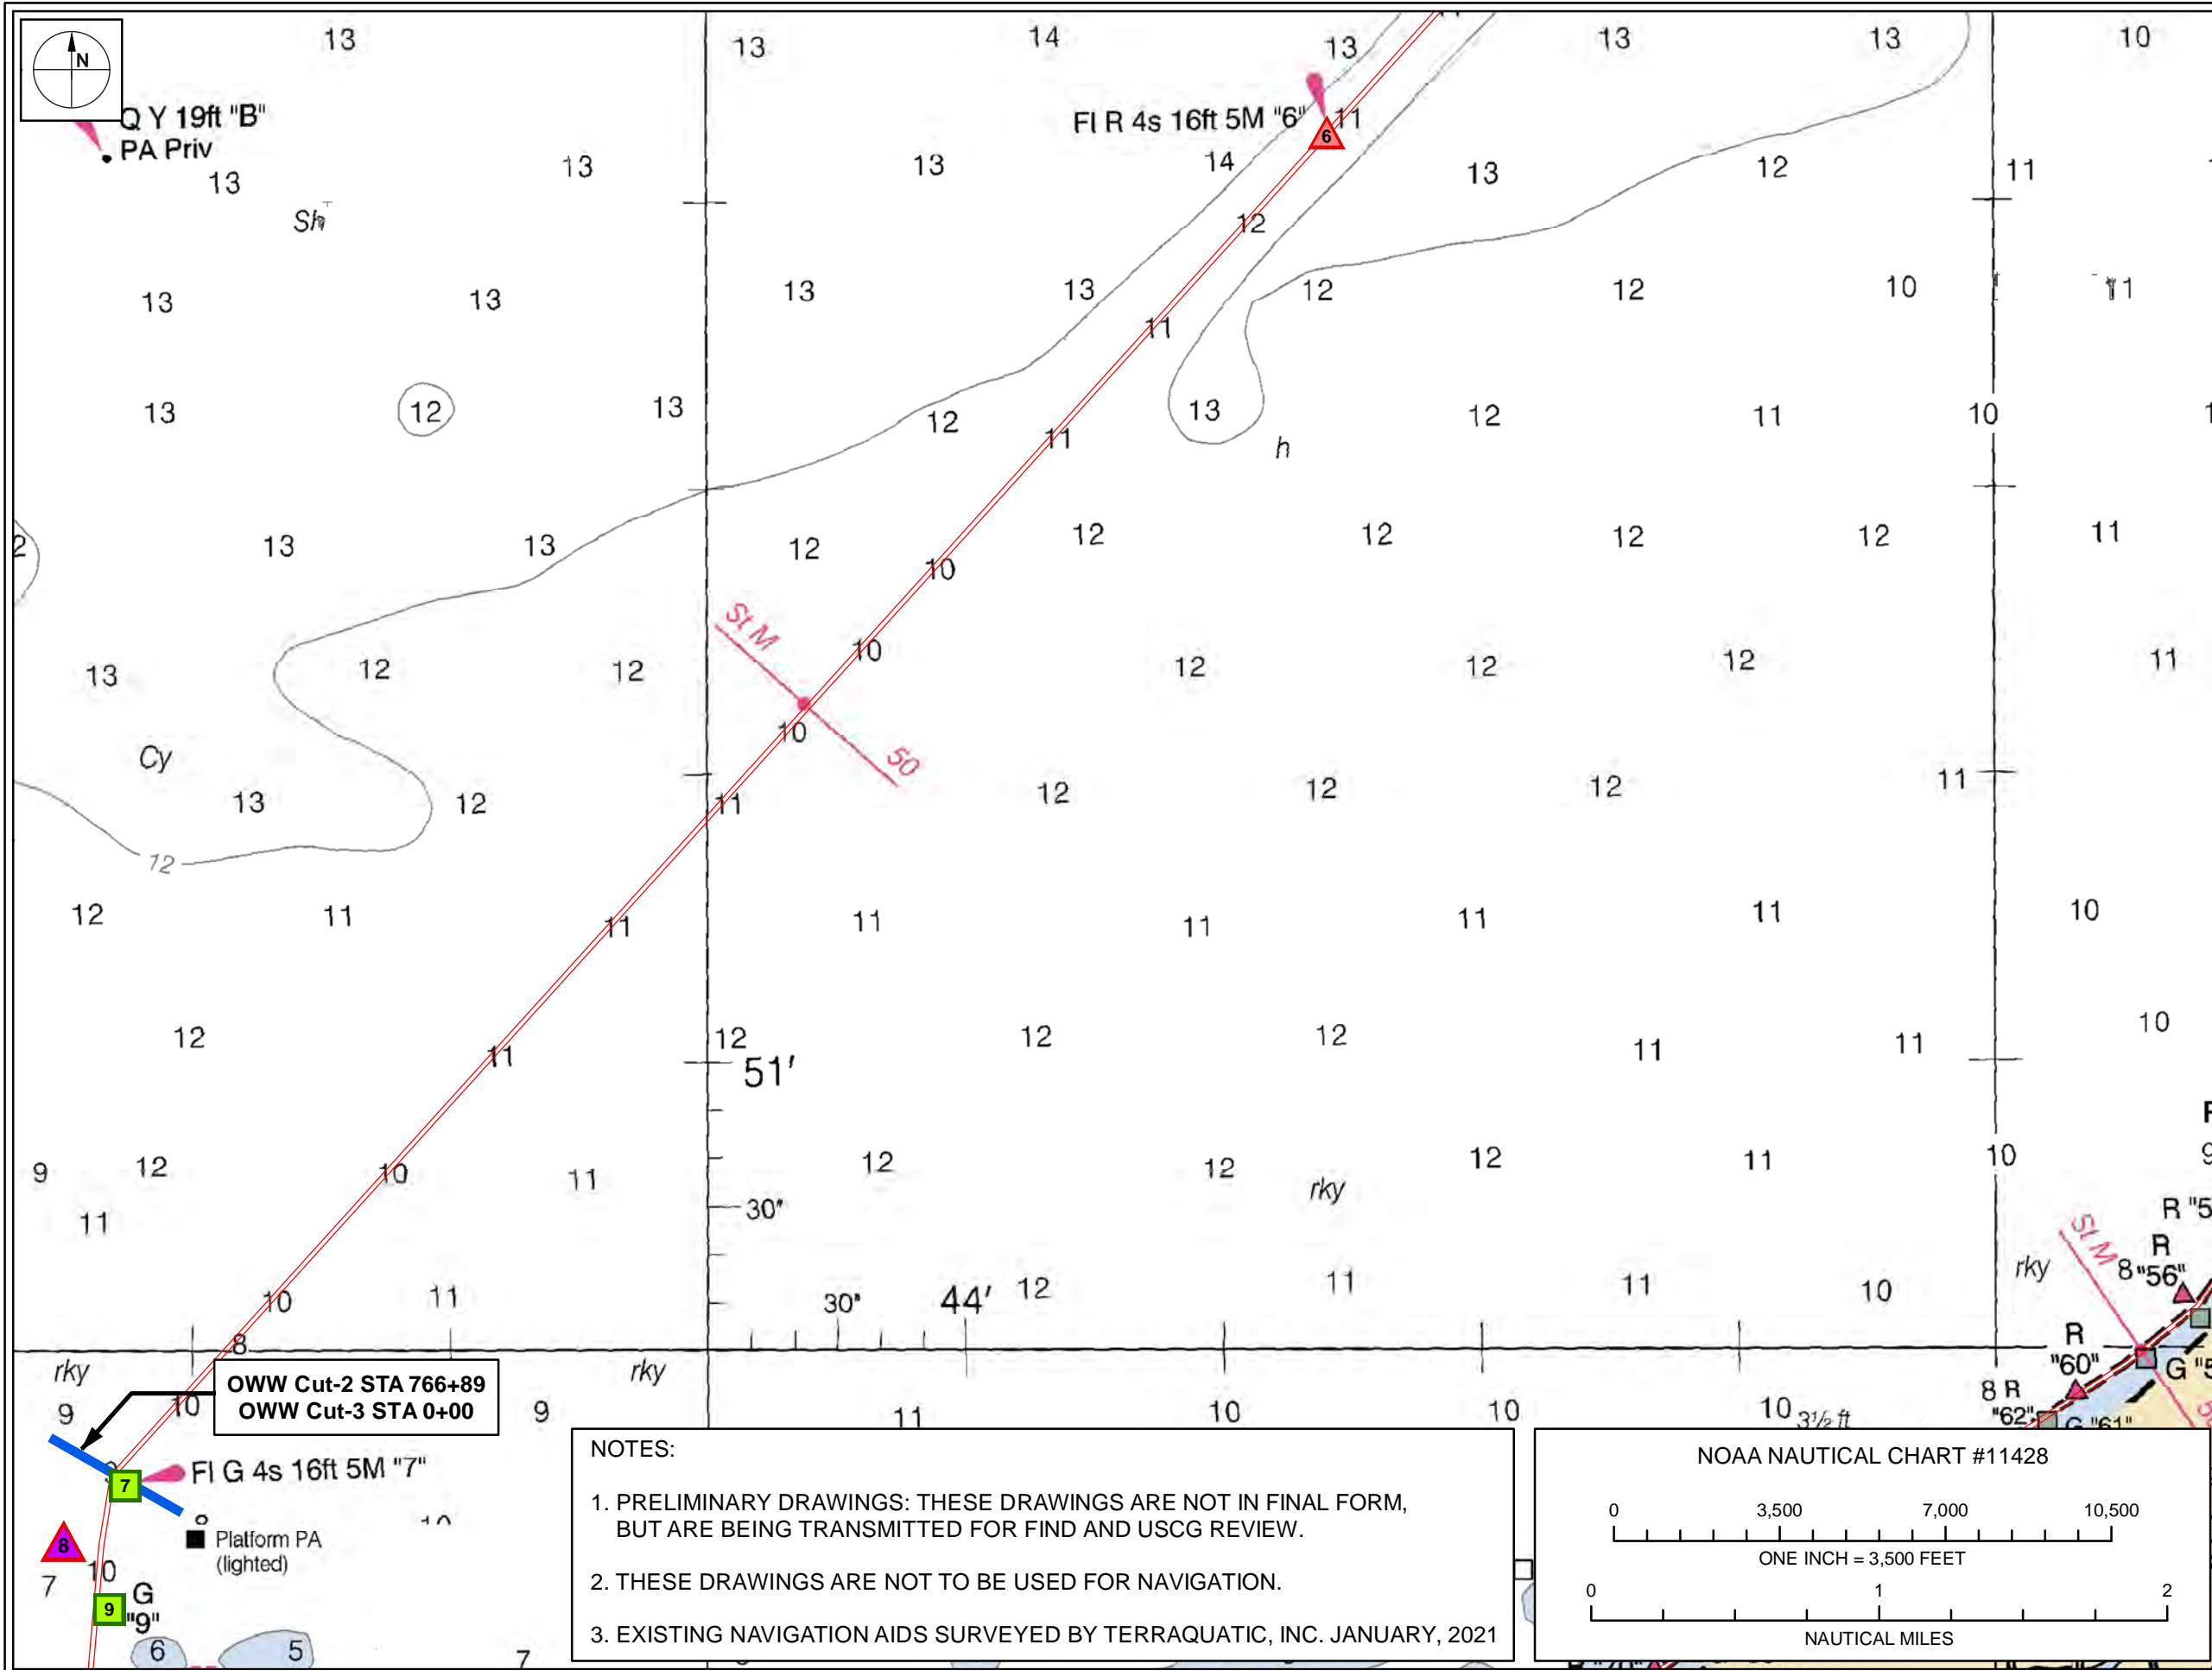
N

Q Y 19ft "B"
PA Priv

13 13 14 13 13 13 10

Fl R 4s 16ft 5M "6"

6

11 13 13 14 13 12 11

Sh

12

13 13 13 13 11 12 12 10 11

13 12 13 12 11 13 12 11 10

h

13 13 12 12 12 12 12 11

10

St M

10

50

13 12 12 12 12 12 11

10

Cy

13 12 11 12 12 12 11

12

12 11 11 11 11 11 11 10

12 11 12 12 12 11 11 10

51′

9 12 10 11 12 12 rky 12 11 10

11

30″

10 11 30″ 44′ 12 11 11 10

rky

St M

R "5

R

8 "56"

8

rky rky

R
"60"

G "5

9 10 9 11 10 10 10 3½ ft

8 R
"62"

G "61"

OWW Cut-2 STA 766+89
OWW Cut-3 STA 0+00

Fl G 4s 16ft 5M "7"

7

8

Platform PA
(lighted)

7 10

9

G
"9"

6 5 7

NOTES:

1. PRELIMINARY DRAWINGS: THESE DRAWINGS ARE NOT IN FINAL FORM, BUT ARE BEING TRANSMITTED FOR FIND AND USCG REVIEW.

2. THESE DRAWINGS ARE NOT TO BE USED FOR NAVIGATION.

3. EXISTING NAVIGATION AIDS SURVEYED BY TERRAQUATIC, INC. JANUARY, 2021

NOAA NAUTICAL CHART #11428

0 3,500 7,000 10,500

ONE INCH = 3,500 FEET

0 1 2

NAUTICAL MILES